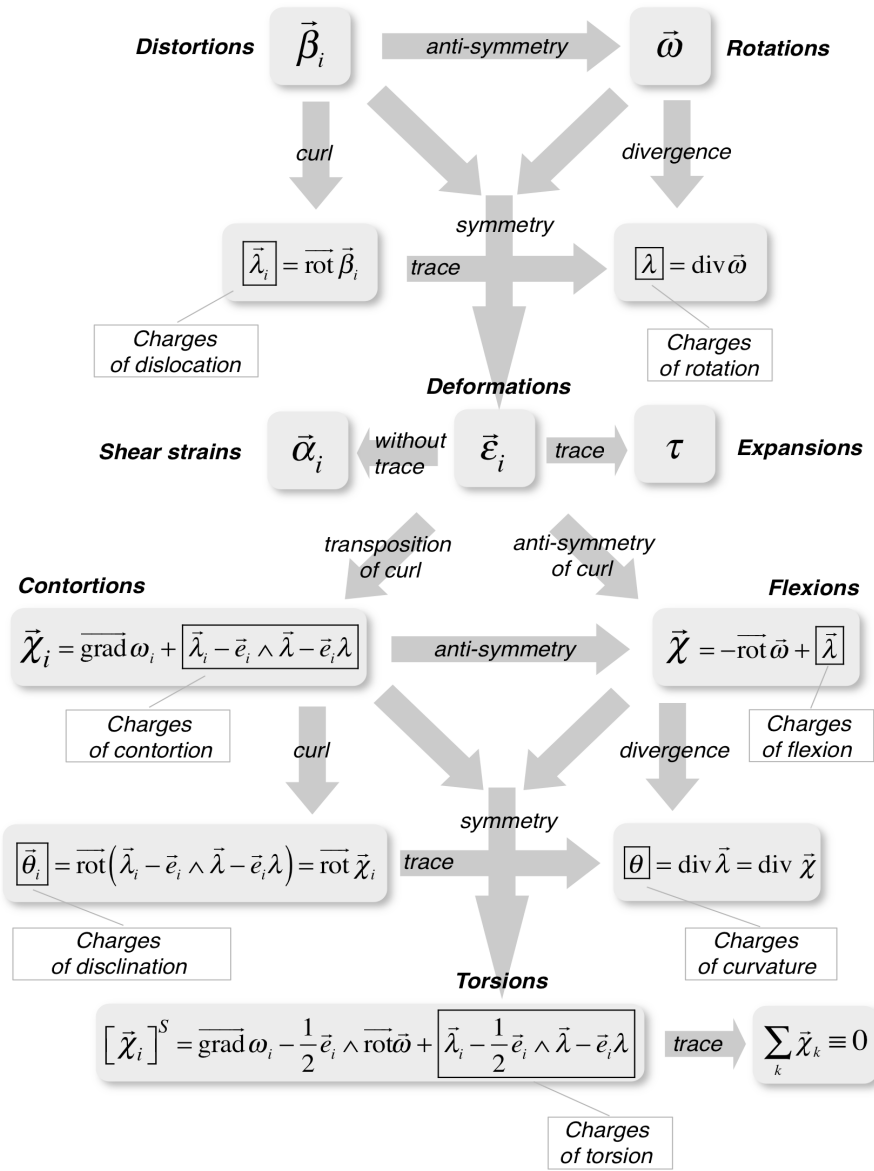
Distortions $\vec{\beta}_i$ anti-symmetry $\vec{\omega}$ Rotations

curl

divergence

symmetry

$\boxed{\vec{\lambda}_i} = \overrightarrow{\text{rot}}\,\vec{\beta}_i$

trace

$\boxed{\lambda} = \text{div}\,\vec{\omega}$

Charges of dislocation

Charges of rotation

Deformations

Shear strains $\vec{\alpha}_i$ without trace $\vec{\varepsilon}_i$ trace $\tau$ Expansions

transposition of curl

anti-symmetry of curl

Contortions

Flexions

$\vec{\chi}_i = \overrightarrow{\text{grad}}\,\omega_i + \boxed{\vec{\lambda}_i - \vec{e}_i \wedge \vec{\lambda} - \vec{e}_i \lambda}$

anti-symmetry

$\vec{\chi} = -\overrightarrow{\text{rot}}\,\vec{\omega} + \boxed{\vec{\lambda}}$

Charges of contortion

Charges of flexion

curl

divergence

symmetry

$\boxed{\vec{\theta}_i} = \overrightarrow{\text{rot}}\left(\vec{\lambda}_i - \vec{e}_i \wedge \vec{\lambda} - \vec{e}_i \lambda\right) = \overrightarrow{\text{rot}}\,\vec{\chi}_i$

trace

$\boxed{\theta} = \text{div}\,\vec{\lambda} = \text{div}\,\vec{\chi}$

Charges of disclination

Charges of curvature

Torsions

$\left[\vec{\chi}_i\right]^S = \overrightarrow{\text{grad}}\,\omega_i - \frac{1}{2}\vec{e}_i \wedge \overrightarrow{\text{rot}}\vec{\omega} + \boxed{\vec{\lambda}_i - \frac{1}{2}\vec{e}_i \wedge \vec{\lambda} - \vec{e}_i \lambda}$

trace

$\sum_k \vec{\chi}_k \equiv 0$

Charges of torsion